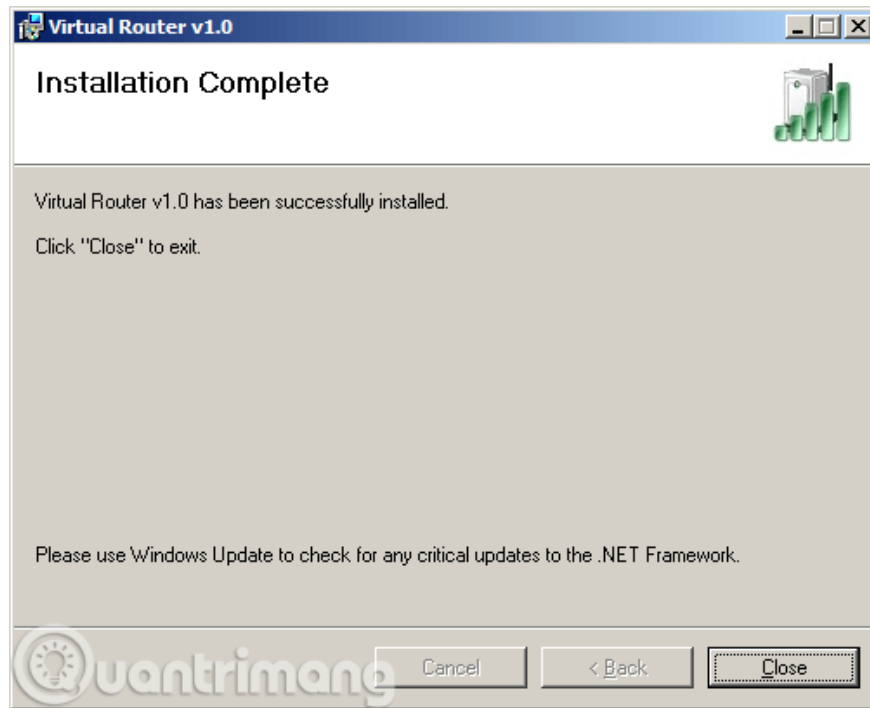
Virtual Router v1.0

Installation Complete

Virtual Router v1.0 has been successfully installed.

Click "Close" to exit.

Please use Windows Update to check for any critical updates to the .NET Framework.

quantrimang

Cancel

< Back

Close